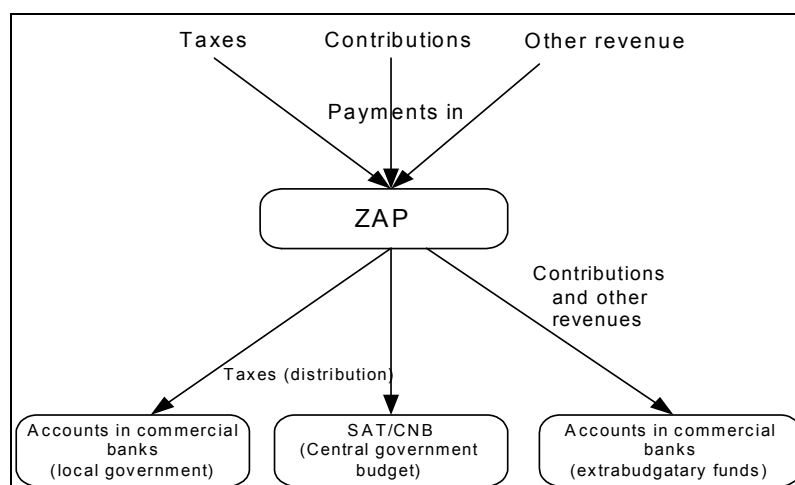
Taxes

Contributions

Other revenue

Payments in

ZAP

Contributions and other revenues

Taxes (distribution)

Accounts in commercial banks (local government)

SAT/CNB (Central government budget)

Accounts in commercial banks (extrabudgatary funds)